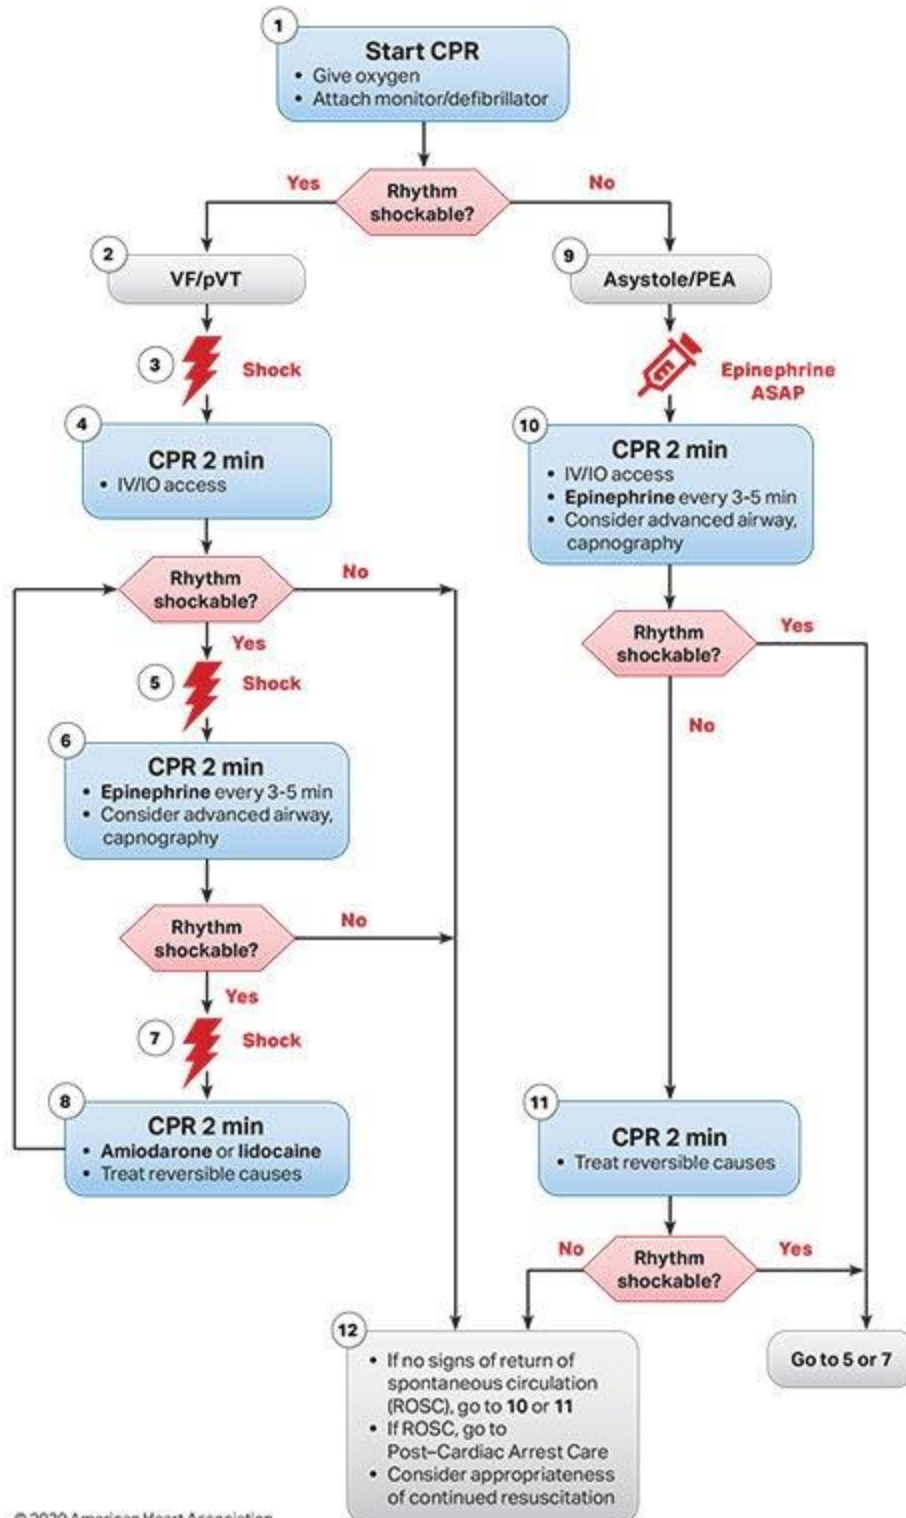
1
Start CPR
• Give oxygen
• Attach monitor/defibrillator

Yes
Rhythm shockable?
No

2
VF/pVT

3
Shock

4
CPR 2 min
• IV/IO access

Rhythm shockable?
No
Yes

5
Shock

6
CPR 2 min
• Epinephrine every 3-5 min
• Consider advanced airway, capnography

Rhythm shockable?
No
Yes

7
Shock

8
CPR 2 min
• Amiodarone or lidocaine
• Treat reversible causes

9
Asystole/PEA

Epinephrine ASAP

10
CPR 2 min
• IV/IO access
• Epinephrine every 3-5 min
• Consider advanced airway, capnography

Rhythm shockable?
Yes
No

11
CPR 2 min
• Treat reversible causes

No
Rhythm shockable?
Yes

12
• If no signs of return of spontaneous circulation (ROSC), go to 10 or 11
• If ROSC, go to Post–Cardiac Arrest Care
• Consider appropriateness of continued resuscitation

Go to 5 or 7

© 2020 American Heart Association